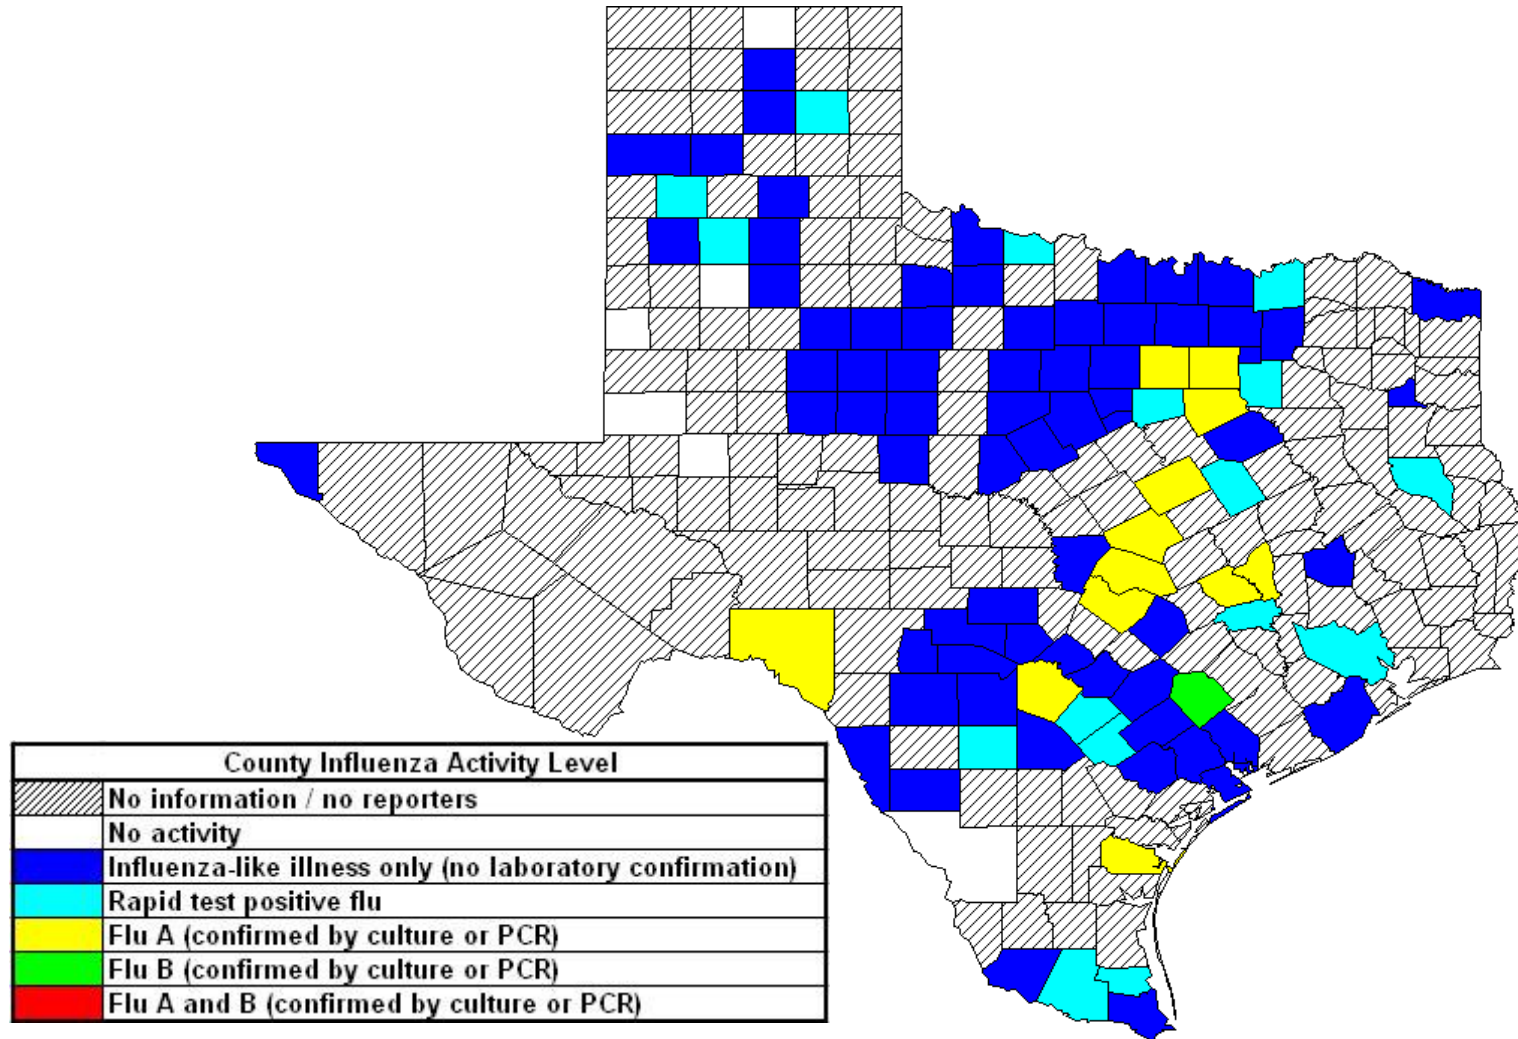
| County Influenza Activity Level | |
|---|---|
| | No information / no reporters |
| | No activity |
| | Influenza-like illness only (no laboratory confirmation) |
| | Rapid test positive flu |
| | Flu A (confirmed by culture or PCR) |
| | Flu B (confirmed by culture or PCR) |
| | Flu A and B (confirmed by culture or PCR) |